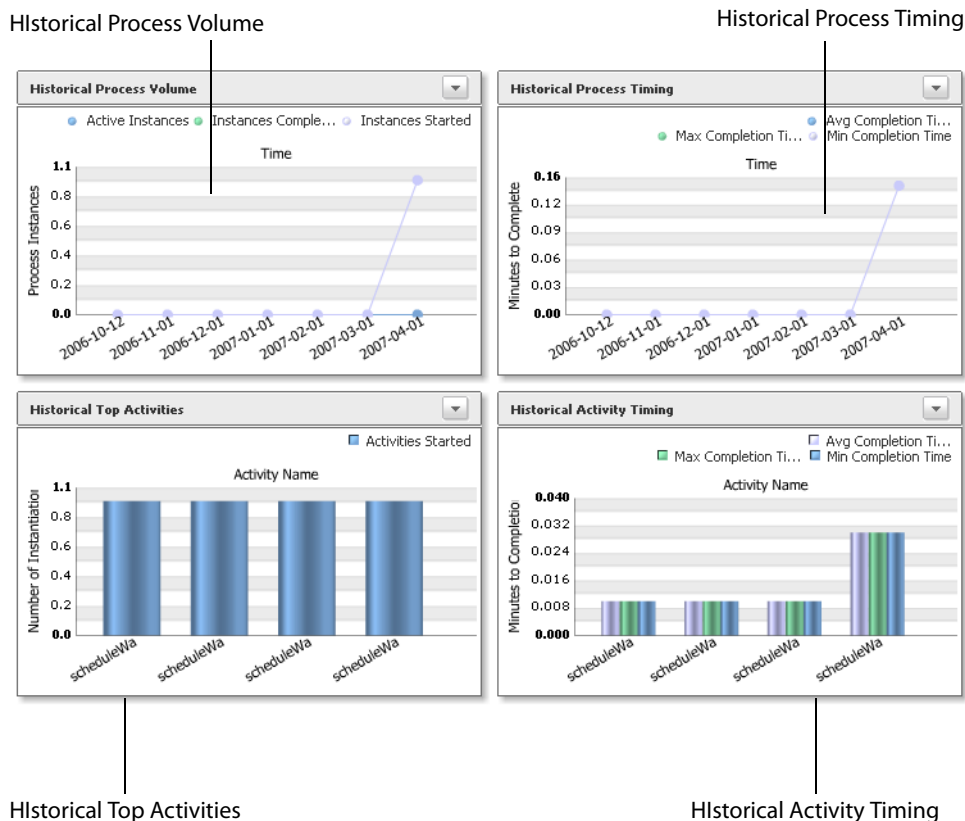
HIstorical Process Volume

Historical Process Timing

Historical Process Volume

Active Instances Instances Comple... Instances Started

Time

Process Instances

1.1
0.8
0.6
0.4
0.2
0.0

2006-10-12 2006-11-01 2006-12-01 2007-01-01 2007-02-01 2007-03-01 2007-04-01

Historical Process Timing

Avg Completion Ti...
Max Completion Ti... Min Completion Time

Time

Minutes to Complete

0.16
0.12
0.09
0.06
0.03
0.00

2006-10-12 2006-11-01 2006-12-01 2007-01-01 2007-02-01 2007-03-01 2007-04-01

Historical Top Activities

Activities Started

Activity Name

Number of Instantiatio

1.1
0.8
0.6
0.4
0.2
0.0

scheduleWa scheduleWa scheduleWa scheduleWa

Historical Activity Timing

Avg Completion Ti...
Max Completion Ti... Min Completion Time

Activity Name

Minutes to Completio

0.040
0.032
0.024
0.016
0.008
0.000

scheduleWa scheduleWa scheduleWa scheduleWa

HIstorical Top Activities

HIstorical Activity Timing